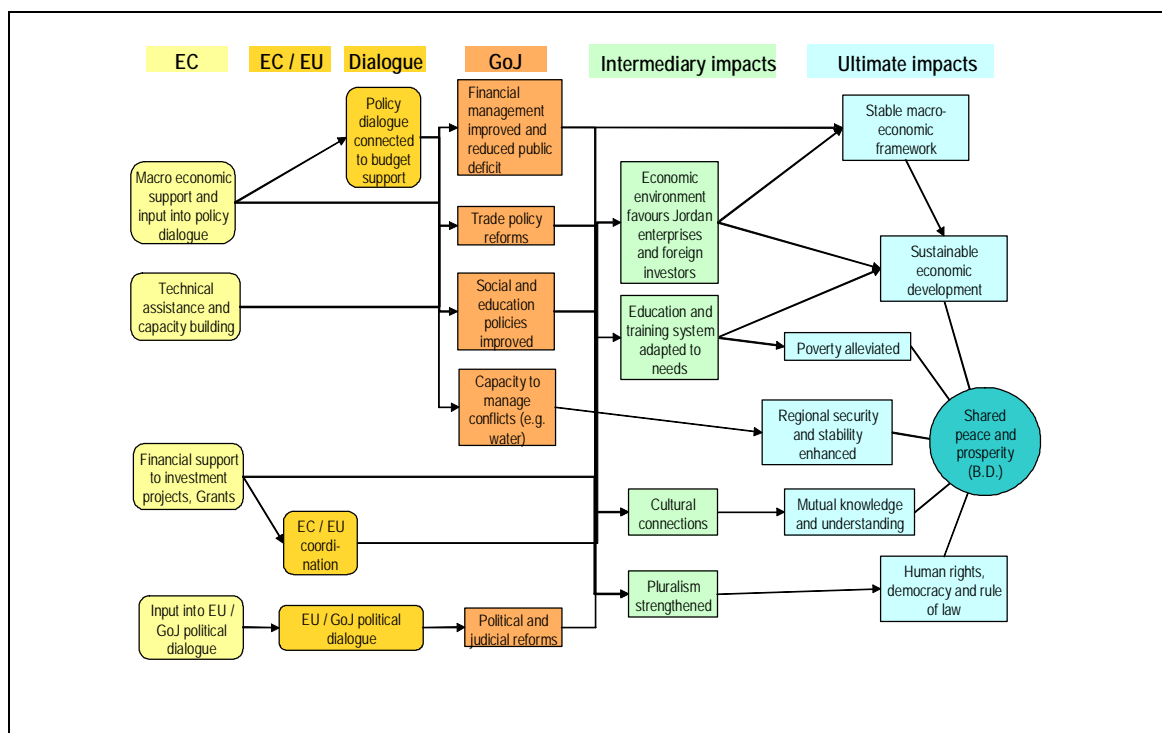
EC

EC / EU

Dialogue

GoJ

Intermediary impacts

Ultimate impacts

Macro economic support and input into policy dialogue

Policy dialogue connected to budget support

Financial management improved and reduced public deficit

Stable macro-economic framework

Trade policy reforms

Economic environment favours Jordan enterprises and foreign investors

Sustainable economic development

Technical assistance and capacity building

Social and education policies improved

Education and training system adapted to needs

Poverty alleviated

Capacity to manage conflicts (e.g. water)

Regional security and stability enhanced

Shared peace and prosperity (B.D.)

Financial support to investment projects, Grants

EC / EU coordination

Cultural connections

Mutual knowledge and understanding

Pluralism strengthened

Human rights, democracy and rule of law

Input into EU / GoJ political dialogue

EU / GoJ political dialogue

Political and judicial reforms